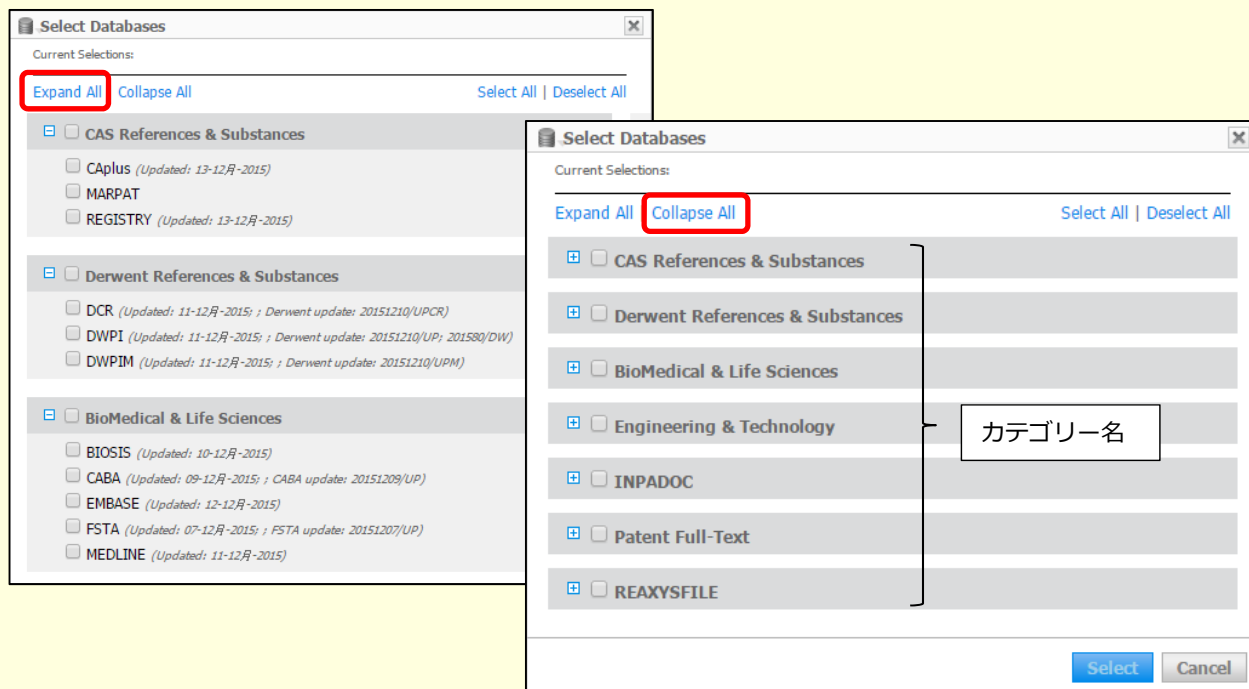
Select Databases
Current Selections:
Expand All Collapse All Select All | Deselect All
CAS References & Substances
CAplus (Updated: 13-12月-2015)
MARPAT
REGISTRY (Updated: 13-12月-2015)
Derwent References & Substances
DCR (Updated: 11-12月-2015; ; Derwent update: 20151210/UPCR)
DWPI (Updated: 11-12月-2015; ; Derwent update: 20151210/UP; 201580/DW)
DWPIM (Updated: 11-12月-2015; ; Derwent update: 20151210/UPM)
BioMedical & Life Sciences
BIOSIS (Updated: 10-12月-2015)
CABA (Updated: 09-12月-2015; ; CABA update: 20151209/UP)
EMBASE (Updated: 12-12月-2015)
FSTA (Updated: 07-12月-2015; ; FSTA update: 20151207/UP)
MEDLINE (Updated: 11-12月-2015)

Select Databases
Current Selections:
Expand All Collapse All Select All | Deselect All
CAS References & Substances
Derwent References & Substances
BioMedical & Life Sciences
Engineering & Technology
INPADOC
Patent Full-Text
REAXYSFILE
カテゴリー名
Select Cancel